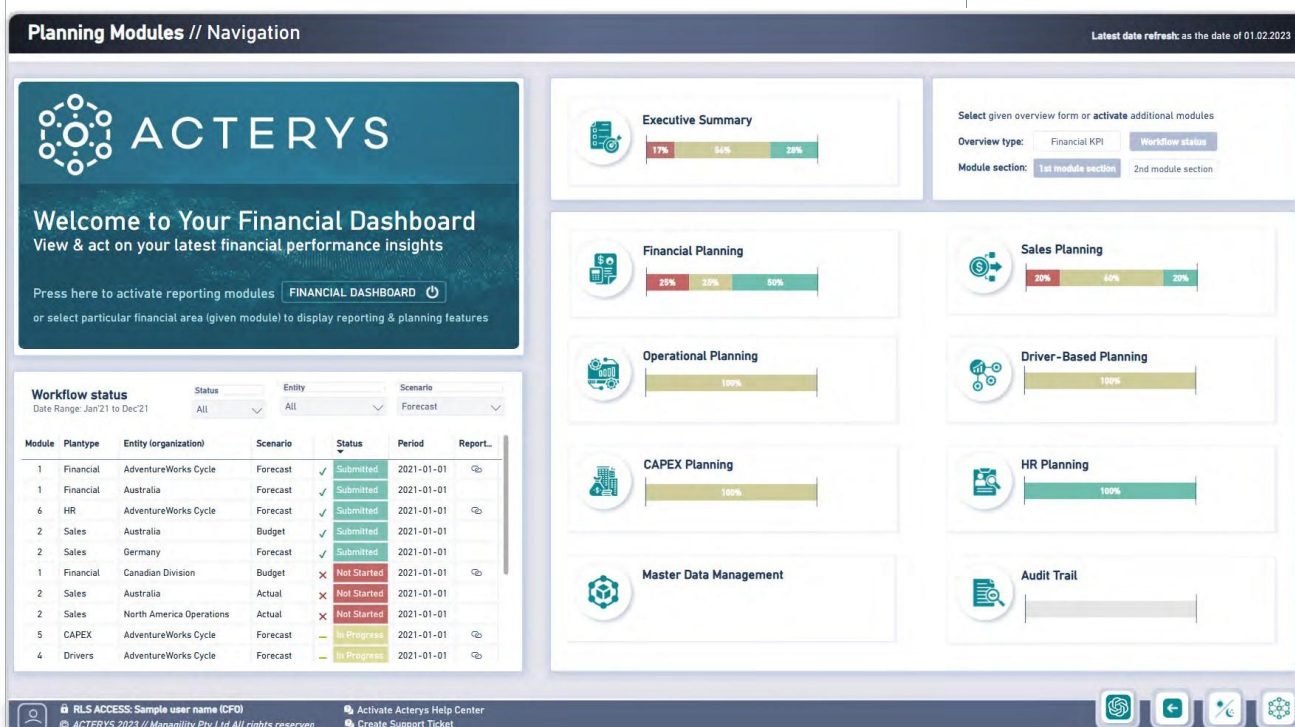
Planning Modules // Navigation

Latest date refresh: as the date of 01.02.2023

ACTERYS

Welcome to Your Financial Dashboard
View & act on your latest financial performance insights

Press here to activate reporting modules FINANCIAL DASHBOARD
or select particular financial area (given module) to display reporting & planning features

Executive Summary
17% 56% 28%

Select given overview form or activate additional modules
Overview type: Financial KPI Workflow status
Module section: 1st module section 2nd module section

Financial Planning
25% 25% 50%

Sales Planning
20% 60% 20%

Operational Planning
100%

Driver-Based Planning
100%

CAPEX Planning
100%

HR Planning
100%

Master Data Management

Audit Trail

Workflow status
Date Range: Jan'21 to Dec'21

Status
All

Entity
All

Scenario
Forecast

| Module | Plantype | Entity (organization) | Scenario | | Status | Period | Report... |
|---|---|---|---|---|---|---|---|
| 1 | Financial | AdventureWorks Cycle | Forecast | ✓ | Submitted | 2021-01-01 | |
| 1 | Financial | Australia | Forecast | ✓ | Submitted | 2021-01-01 | |
| 6 | HR | AdventureWorks Cycle | Forecast | ✓ | Submitted | 2021-01-01 | |
| 2 | Sales | Australia | Budget | ✓ | Submitted | 2021-01-01 | |
| 2 | Sales | Germany | Forecast | ✓ | Submitted | 2021-01-01 | |
| 1 | Financial | Canadian Division | Budget | × | Not Started | 2021-01-01 | |
| 2 | Sales | Australia | Actual | × | Not Started | 2021-01-01 | |
| 2 | Sales | North America Operations | Actual | × | Not Started | 2021-01-01 | |
| 5 | CAPEX | AdventureWorks Cycle | Forecast | – | In Progress | 2021-01-01 | |
| 4 | Drivers | AdventureWorks Cycle | Forecast | – | In Progress | 2021-01-01 | |

RLS ACCESS: Sample user name (CFO)
© ACTERYS 2023 // Managility Pty Ltd All rights reserved
Activate Acterys Help Center
Create Support Ticket